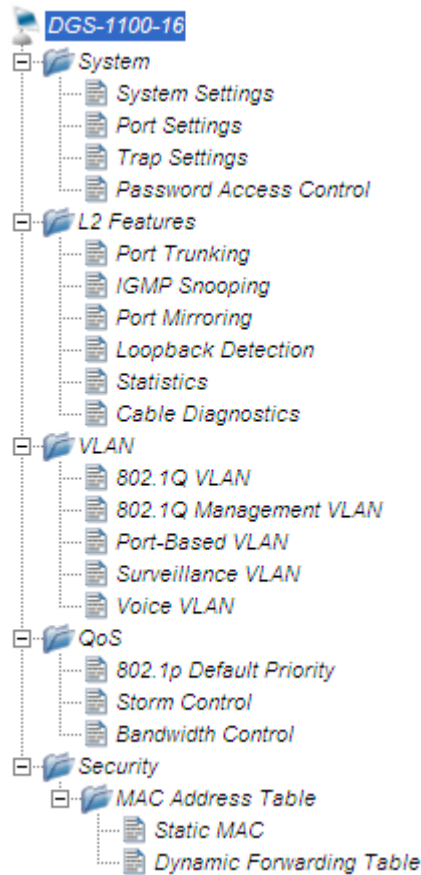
DGS-1100-16
System
System Settings
Port Settings
Trap Settings
Password Access Control
L2 Features
Port Trunking
IGMP Snooping
Port Mirroring
Loopback Detection
Statistics
Cable Diagnostics
VLAN
802.1Q VLAN
802.1Q Management VLAN
Port-Based VLAN
Surveillance VLAN
Voice VLAN
QoS
802.1p Default Priority
Storm Control
Bandwidth Control
Security
MAC Address Table
Static MAC
Dynamic Forwarding Table